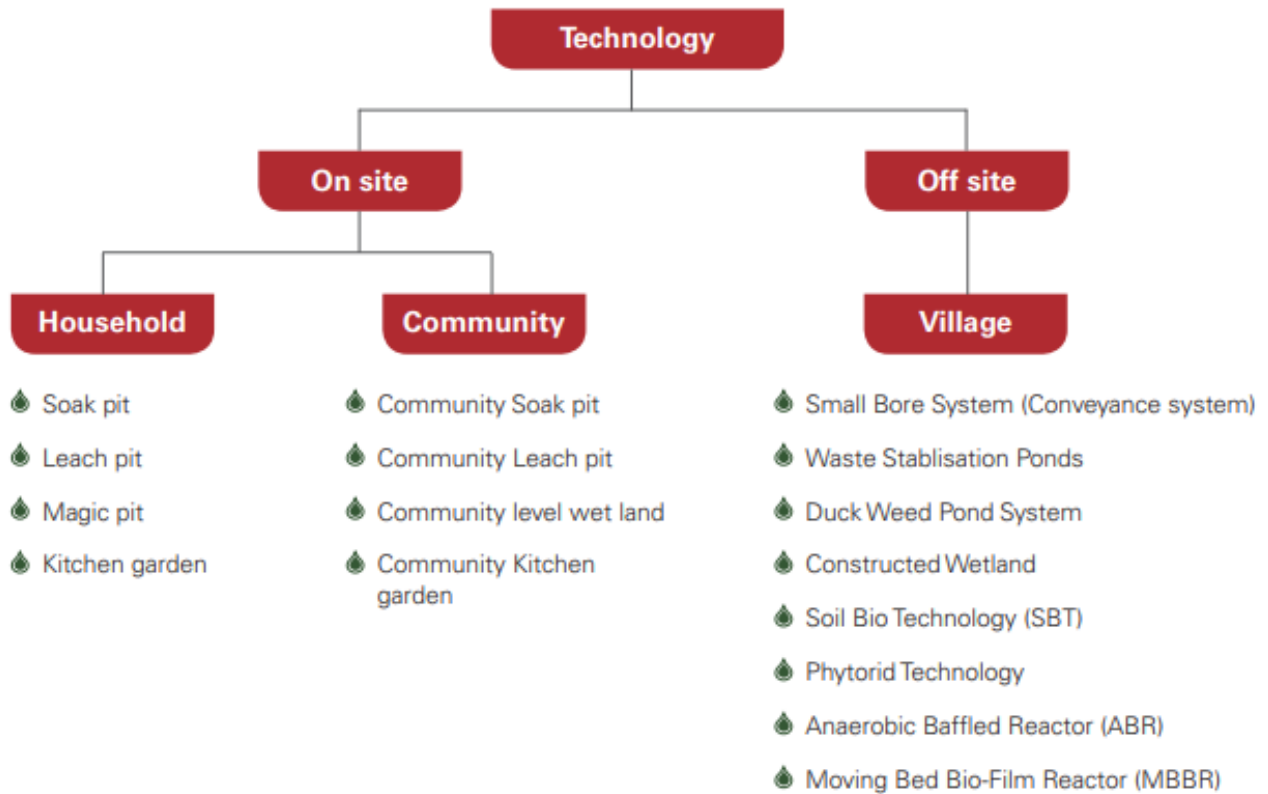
Technology

On site

Off site

Household

Community

Village

Soak pit
Leach pit
Magic pit
Kitchen garden

Community Soak pit
Community Leach pit
Community level wet land
Community Kitchen garden

Small Bore System (Conveyance system)
Waste Stablisation Ponds
Duck Weed Pond System
Constructed Wetland
Soil Bio Technology (SBT)
Phytorid Technology
Anaerobic Baffled Reactor (ABR)
Moving Bed Bio-Film Reactor (MBBR)